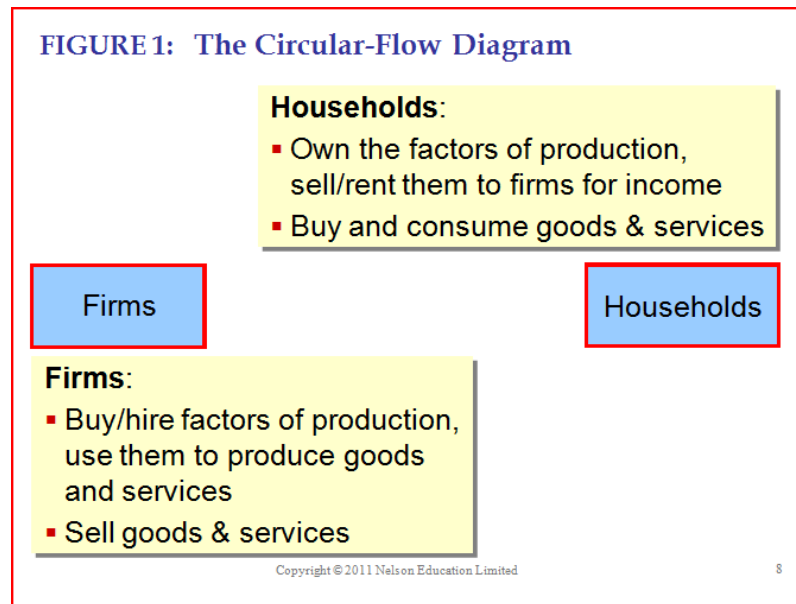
FIGURE 1: The Circular-Flow Diagram

**Households**:
- Own the factors of production, sell/rent them to firms for income
- Buy and consume goods & services

Firms

Households

**Firms**:
- Buy/hire factors of production, use them to produce goods and services
- Sell goods & services

Copyright © 2011 Nelson Education Limited

8